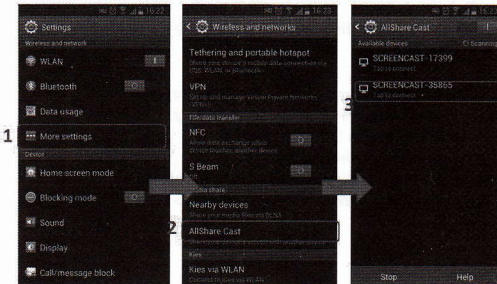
16:22
Settings
Wireless and network
WLAN
Bluetooth
Data usage
1
More settings
Device
Home screen mode
Blocking mode
Sound
Display
Call/message block

16:23
Wireless and networks
Tethering and portable hotspot
Share your device's mobile data connection via USB, WLAN, or Bluetooth
VPN
Set up and manage Virtual Private Networks (VPNs)
File data transfer
NFC
Allow data exchange when device touches another device
S Beam
Media share
Nearby devices
Share your media files via DLNA
2
AllShare Cast
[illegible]
Kies
Kies via WLAN
Connect to Kies via WLAN

16:23
3
AllShare Cast
Available devices
Scanning
SCREENCAST-17399
Tap to connect
SCREENCAST-35855
Tap to connect
Stop
Help